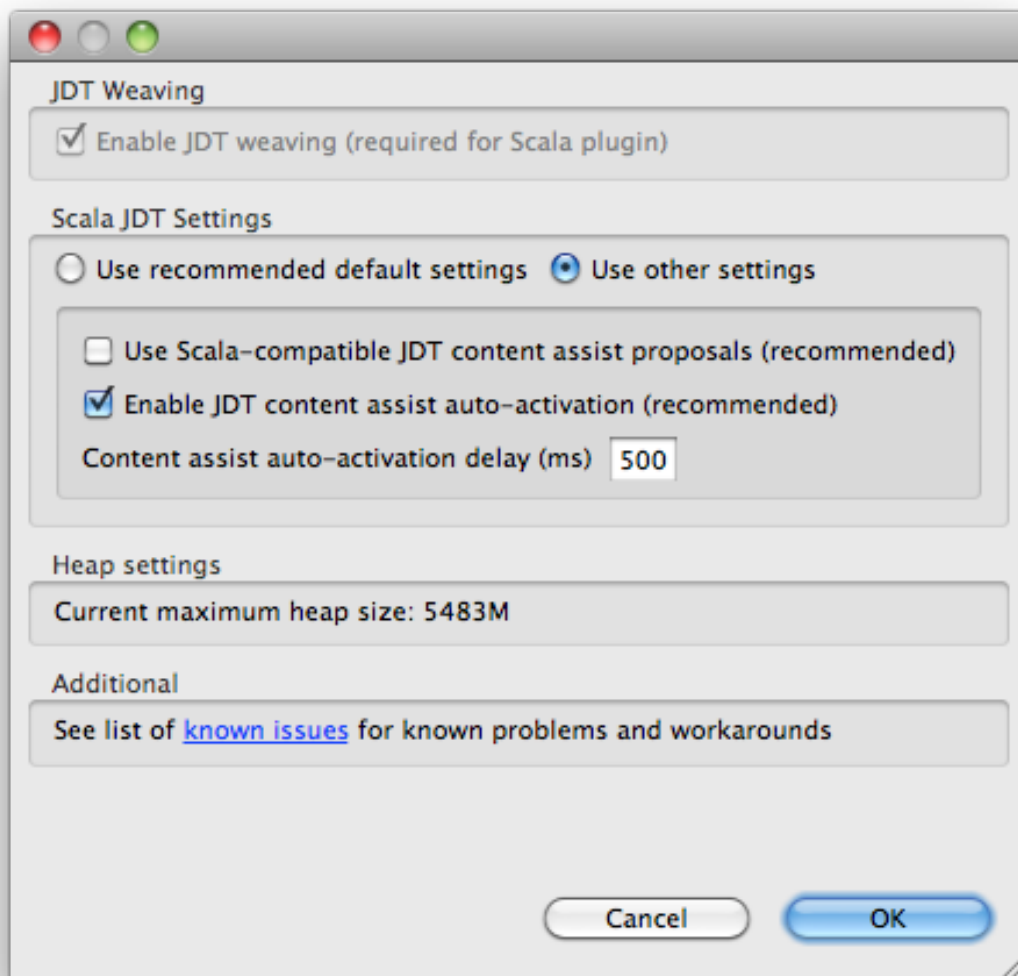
JDT Weaving

Enable JDT weaving (required for Scala plugin)

Scala JDT Settings

Use recommended default settings

Use other settings

Use Scala-compatible JDT content assist proposals (recommended)

Enable JDT content assist auto-activation (recommended)

Content assist auto-activation delay (ms) 500

Heap settings

Current maximum heap size: 5483M

Additional

See list of known issues for known problems and workarounds

Cancel

OK